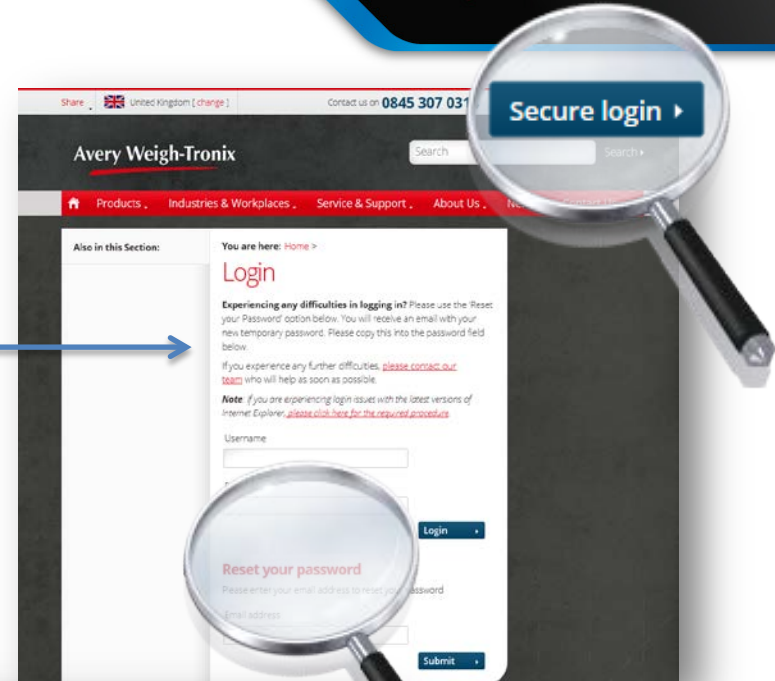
Share United Kingdom [ change ]

Contact us on 0845 307 031

Secure login ›

Avery Weigh-Tronix

Search

Search ›

Products Industries & Workplaces Service & Support About Us N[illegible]

Also in this Section:

You are here: Home >

Login

Experiencing any difficulties in logging in? Please use the 'Reset your Password' option below. You will receive an email with your new temporary password. Please copy this into the password field below.

If you experience any further difficulties, please contact our team who will help as soon as possible.

Note: If you are experiencing login issues with the latest versions of Internet Explorer, please click here for the required procedure.

Username

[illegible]

Login ›

Reset your password

Please enter your email address to reset your password

Email address

Submit ›